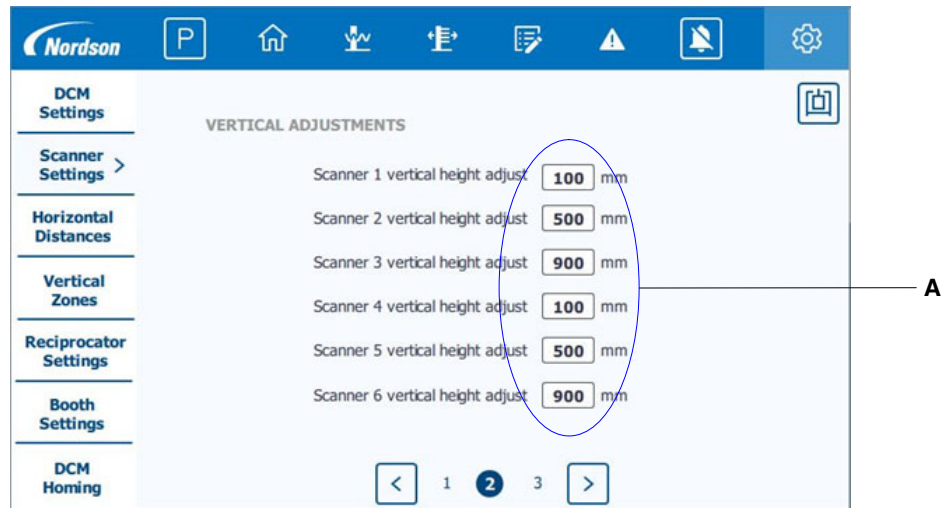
Nordson

P

DCM Settings

Scanner Settings >

Horizontal Distances

Vertical Zones

Reciprocator Settings

Booth Settings

DCM Homing

VERTICAL ADJUSTMENTS

Scanner 1 vertical height adjust 100 mm

Scanner 2 vertical height adjust 500 mm

Scanner 3 vertical height adjust 900 mm

Scanner 4 vertical height adjust 100 mm

Scanner 5 vertical height adjust 500 mm

Scanner 6 vertical height adjust 900 mm

A

< 1 2 3 >